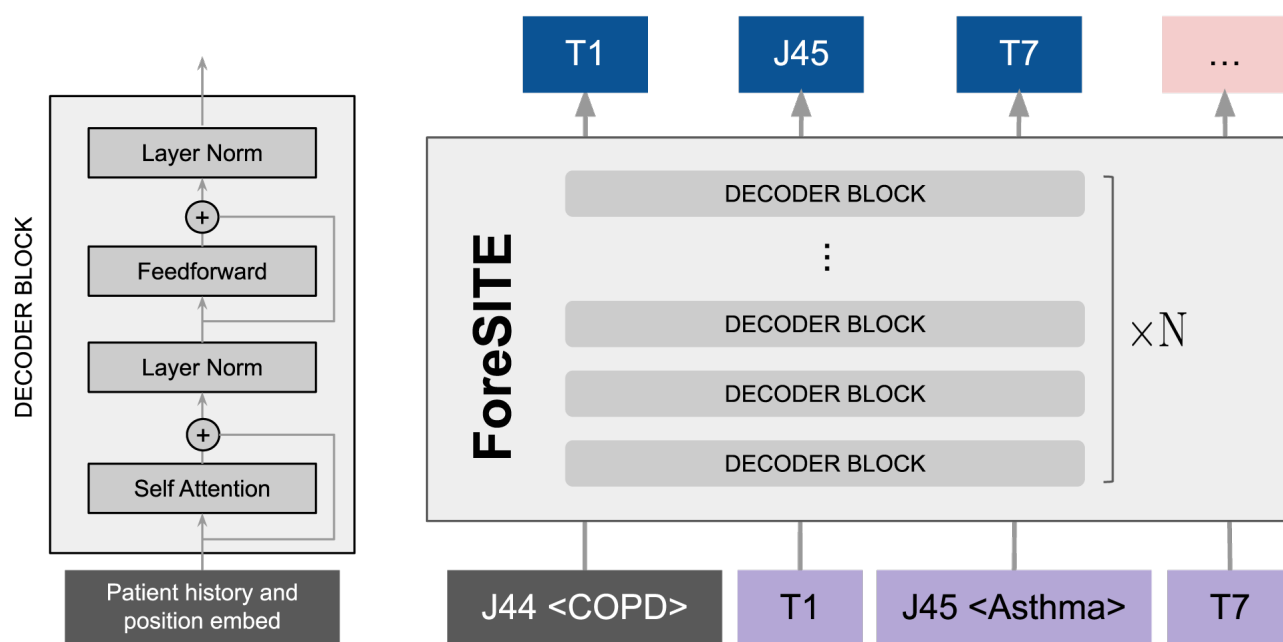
DECODER BLOCK

Layer Norm

+

Feedforward

Layer Norm

+

Self Attention

Patient history and position embed

T1

J45

T7

...

ForeSITE

DECODER BLOCK

⋮

DECODER BLOCK

DECODER BLOCK

DECODER BLOCK

$\times N$

J44 <COPD>

T1

J45 <Asthma>

T7